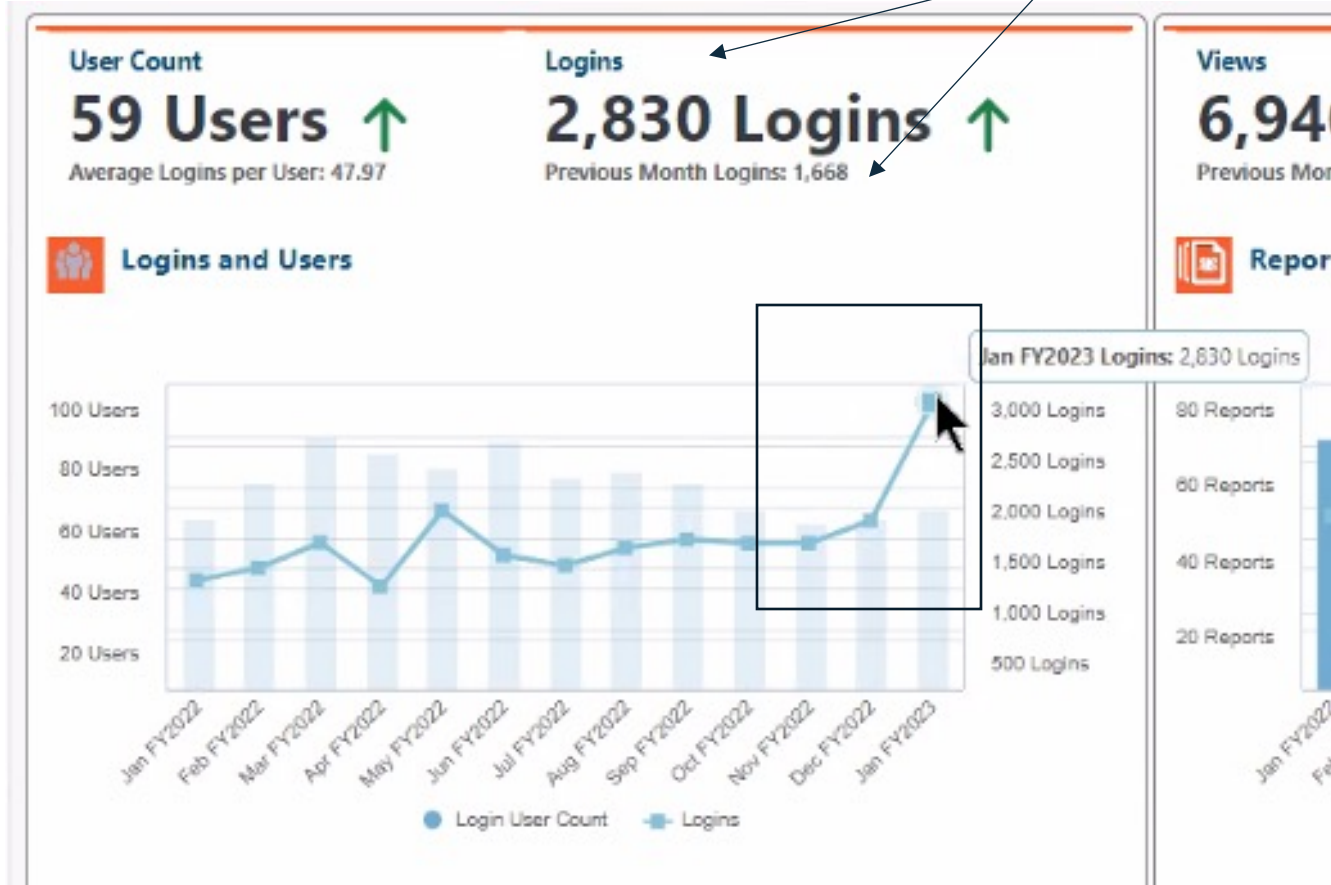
User Count
59 Users ↑
Average Logins per User: 47.97

Logins
2,830 Logins ↑
Previous Month Logins: 1,668

Views
6,94
Previous Mon

Logins and Users

Jan FY2023 Logins: 2,830 Logins

100 Users
80 Users
60 Users
40 Users
20 Users

3,000 Logins
2,500 Logins
2,000 Logins
1,500 Logins
1,000 Logins
500 Logins

Jan FY2022
Feb FY2022
Mar FY2022
Apr FY2022
May FY2022
Jun FY2022
Jul FY2022
Aug FY2022
Sep FY2022
Oct FY2022
Nov FY2022
Dec FY2022
Jan FY2023

Login User Count
Logins

Repor

80 Reports
60 Reports
40 Reports
20 Reports

Jan FY202
Fe